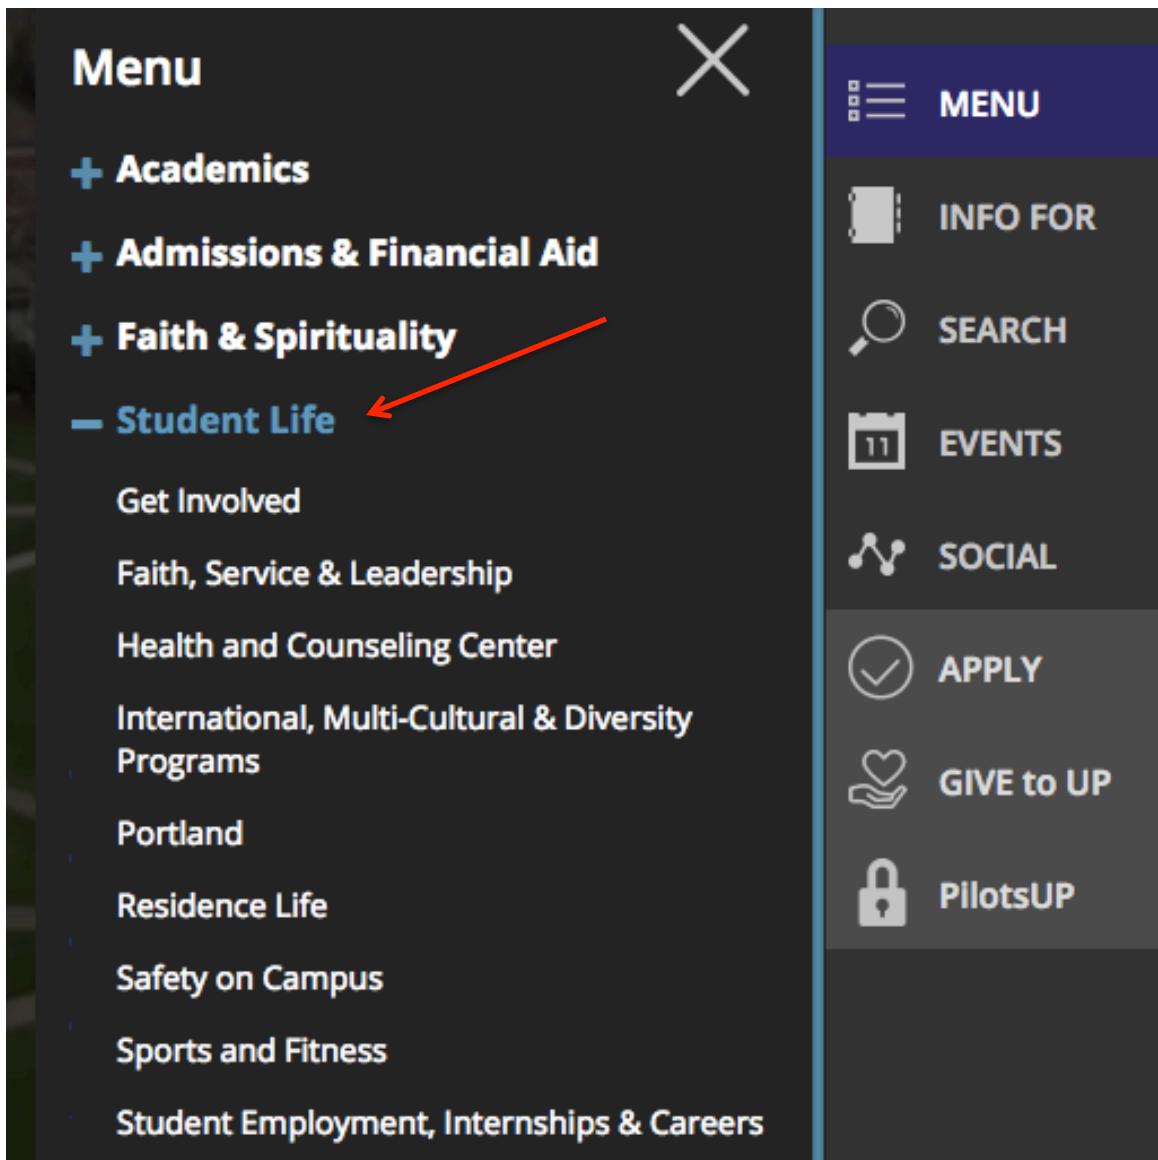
Menu

+ Academics

+ Admissions & Financial Aid

+ Faith & Spirituality

– Student Life

Get Involved

Faith, Service & Leadership

Health and Counseling Center

International, Multi-Cultural & Diversity Programs

Portland

Residence Life

Safety on Campus

Sports and Fitness

Student Employment, Internships & Careers

MENU

INFO FOR

SEARCH

11

EVENTS

SOCIAL

APPLY

GIVE to UP

PilotsUP